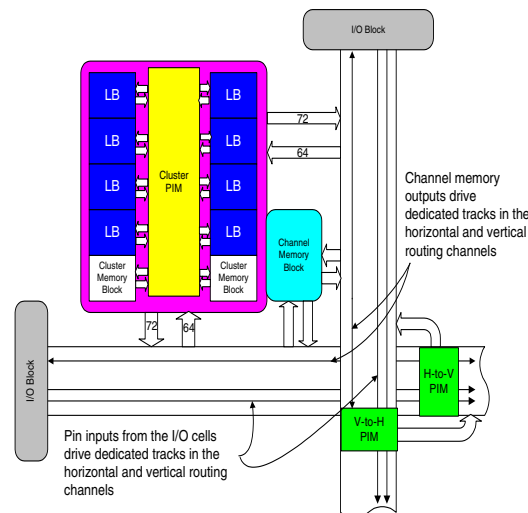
I/O Block

LB

LB

LB

LB

Cluster PIM

LB

LB

LB

LB

Cluster Memory Block

Cluster Memory Block

72

64

Channel Memory Block

Channel memory outputs drive dedicated tracks in the horizontal and vertical routing channels

72

64

I/O Block

H-to-V PIM

V-to-H PIM

Pin inputs from the I/O cells drive dedicated tracks in the horizontal and vertical routing channels